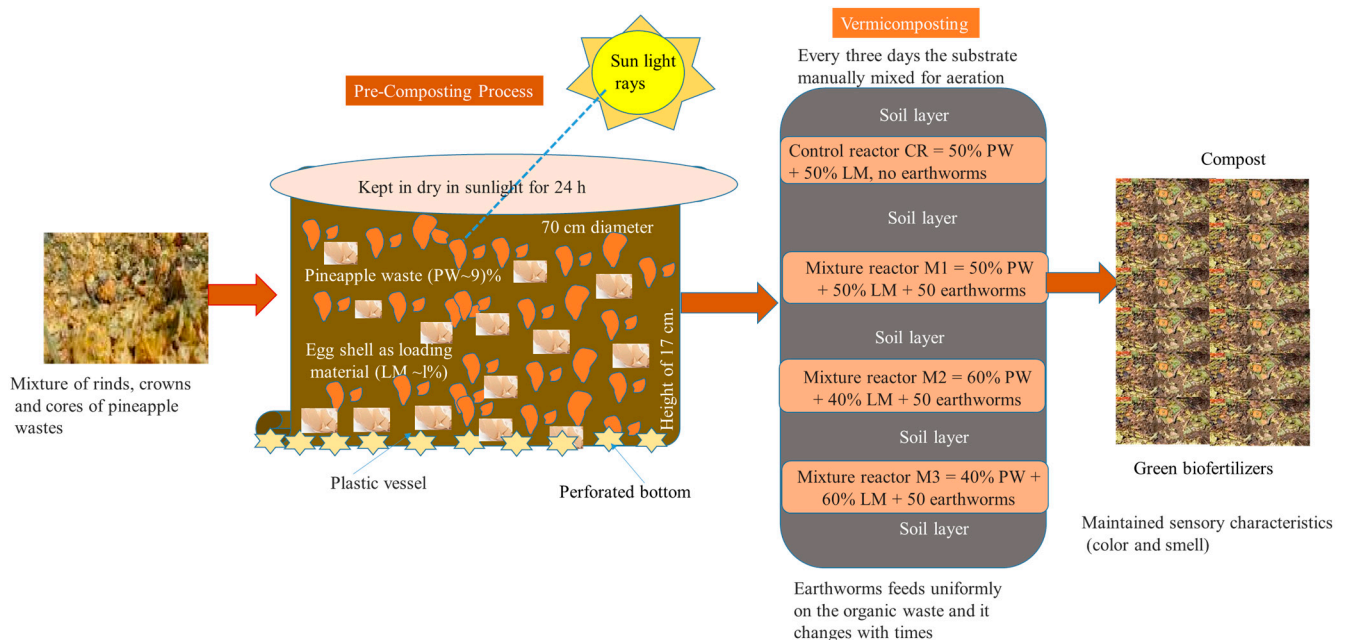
Pre-Composting Process

Sun light rays

Kept in dry in sunlight for 24 h

70 cm diameter

Pineapple waste (PW~9)%

Egg shell as loading material (LM ~l%)

Height of 17 cm.

Mixture of rinds, crowns and cores of pineapple wastes

Plastic vessel

Perforated bottom

Vermicomposting

Every three days the substrate manually mixed for aeration

Soil layer

Control reactor CR = 50% PW + 50% LM, no earthworms

Soil layer

Mixture reactor M1 = 50% PW + 50% LM + 50 earthworms

Soil layer

Mixture reactor M2 = 60% PW + 40% LM + 50 earthworms

Soil layer

Mixture reactor M3 = 40% PW + 60% LM + 50 earthworms

Soil layer

Earthworms feeds uniformly on the organic waste and it changes with times

Compost

Green biofertilizers

Maintained sensory characteristics (color and smell)